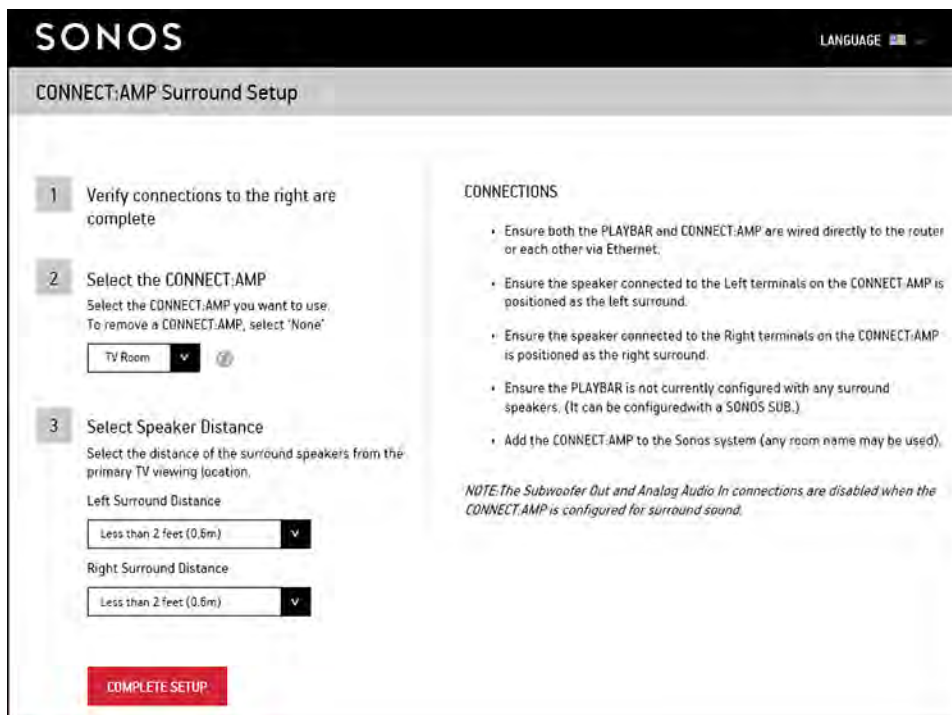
SONOS

LANGUAGE

CONNECT:AMP Surround Setup

1 Verify connections to the right are complete

2 Select the CONNECT:AMP

Select the CONNECT:AMP you want to use. To remove a CONNECT:AMP, select 'None'

TV Room

3 Select Speaker Distance

Select the distance of the surround speakers from the primary TV viewing location.

Left Surround Distance

Less than 2 feet (0.6m)

Right Surround Distance

Less than 2 feet (0.6m)

COMPLETE SETUP

CONNECTIONS

• Ensure both the PLAYBAR and CONNECT:AMP are wired directly to the router or each other via Ethernet.

• Ensure the speaker connected to the Left terminals on the CONNECT:AMP is positioned as the left surround.

• Ensure the speaker connected to the Right terminals on the CONNECT:AMP is positioned as the right surround.

• Ensure the PLAYBAR is not currently configured with any surround speakers. (It can be configuredwith a SONOS SUB.)

• Add the CONNECT:AMP to the Sonos system (any room name may be used).

NOTE:The Subwoofer Out and Analog Audio In connections are disabled when the CONNECT:AMP is configured for surround sound.